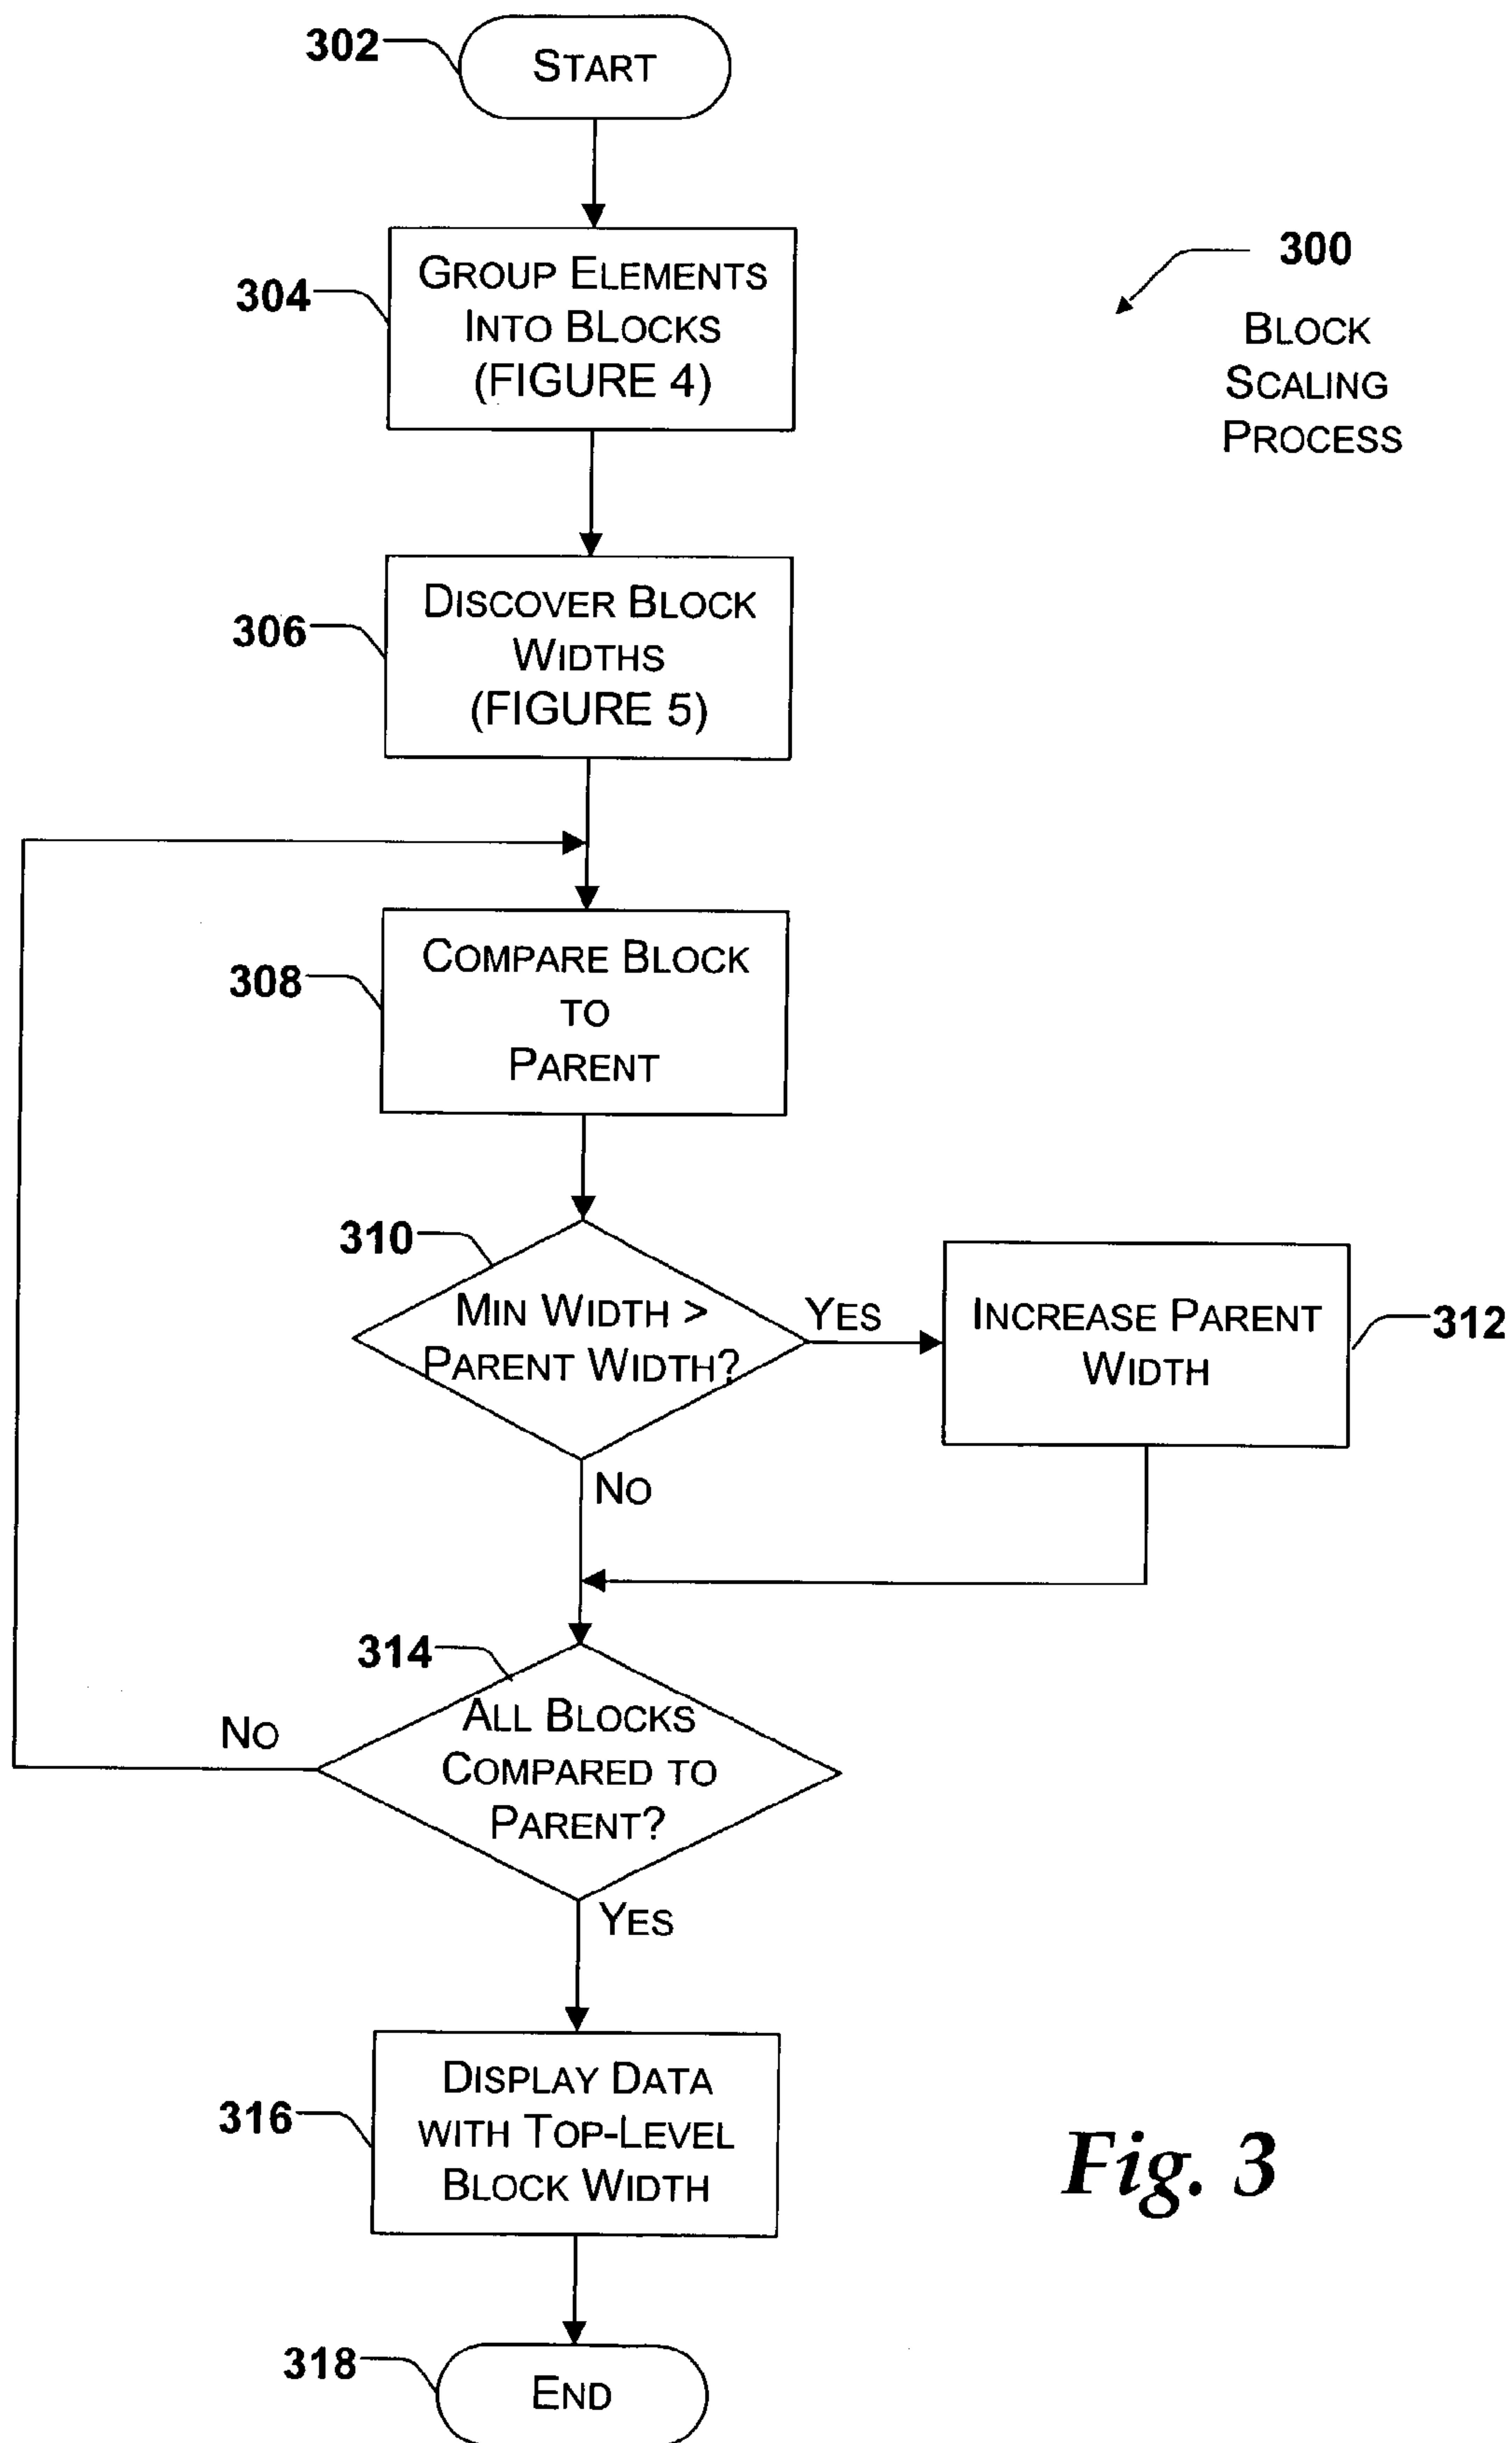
302
START

304
GROUP ELEMENTS INTO BLOCKS (FIGURE 4)

300
BLOCK SCALING PROCESS

306
DISCOVER BLOCK WIDTHS (FIGURE 5)

308
COMPARE BLOCK TO PARENT

310
MIN WIDTH > PARENT WIDTH?

YES

INCREASE PARENT WIDTH

312

NO

314
ALL BLOCKS COMPARED TO PARENT?

NO

YES

316
DISPLAY DATA WITH TOP-LEVEL BLOCK WIDTH

Fig. 3

318
END